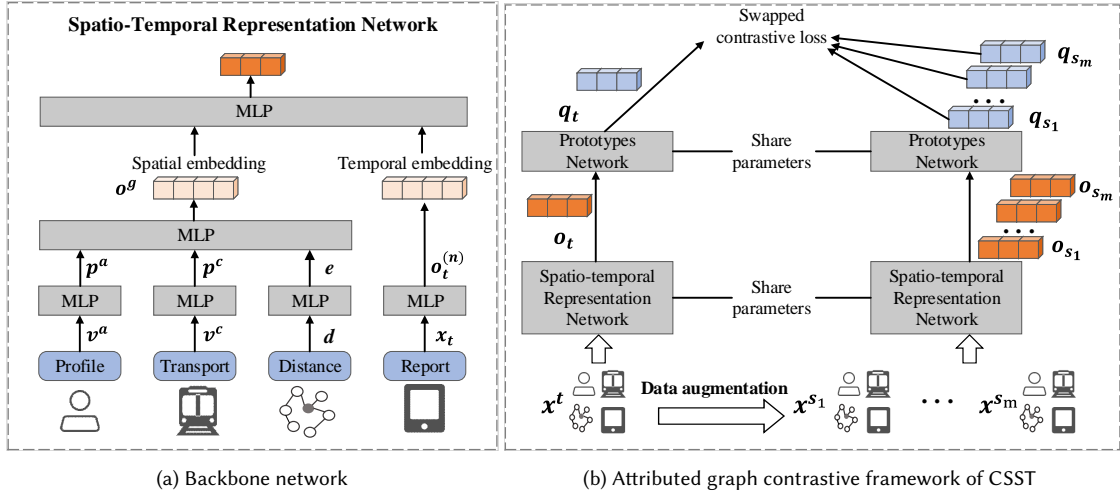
Spatio-Temporal Representation Network

MLP

Spatial embedding

Temporal embedding

$o^g$

MLP

$p^a$

$p^c$

$e$

$o_t^{(n)}$

MLP

MLP

MLP

MLP

$v^a$

$v^c$

$d$

$x_t$

Profile

Transport

Distance

Report

(a) Backbone network

Swapped contrastive loss

$q_{s_m}$

$q_t$

$q_{s_1}$

Prototypes Network

Share parameters

Prototypes Network

$o_{s_m}$

$o_t$

$o_{s_1}$

Spatio-temporal Representation Network

Share parameters

Spatio-temporal Representation Network

$x^t$

Data augmentation

$x^{s_1}$

$x^{s_m}$

(b) Attributed graph contrastive framework of CSST